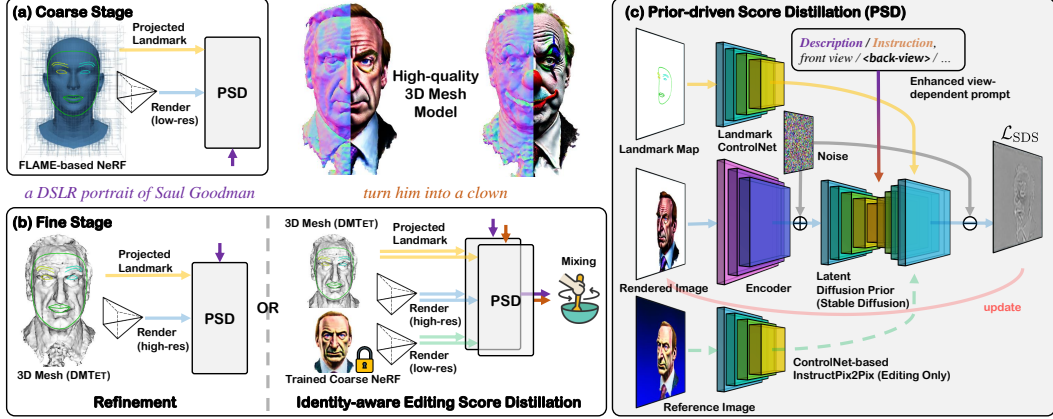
(a) Coarse Stage

Projected Landmark

PSD

Render (low-res)

FLAME-based NeRF

High-quality 3D Mesh Model

a DSLR portrait of Saul Goodman

turn him into a clown

(b) Fine Stage

Projected Landmark

PSD

Render (high-res)

3D Mesh (DMTET)

Refinement

OR

3D Mesh (DMTET)

Projected Landmark

Render (high-res)

PSD

Mixing

Render (low-res)

Trained Coarse NeRF

Identity-aware Editing Score Distillation

(c) Prior-driven Score Distillation (PSD)

Description / Instruction, front view / <back-view> / ...

Enhanced view-dependent prompt

Landmark Map

Landmark ControlNet

Noise

$\mathcal{L}_{\text{SDS}}$

Rendered Image

Encoder

Latent Diffusion Prior (Stable Diffusion)

update

Reference Image

ControlNet-based InstructPix2Pix (Editing Only)